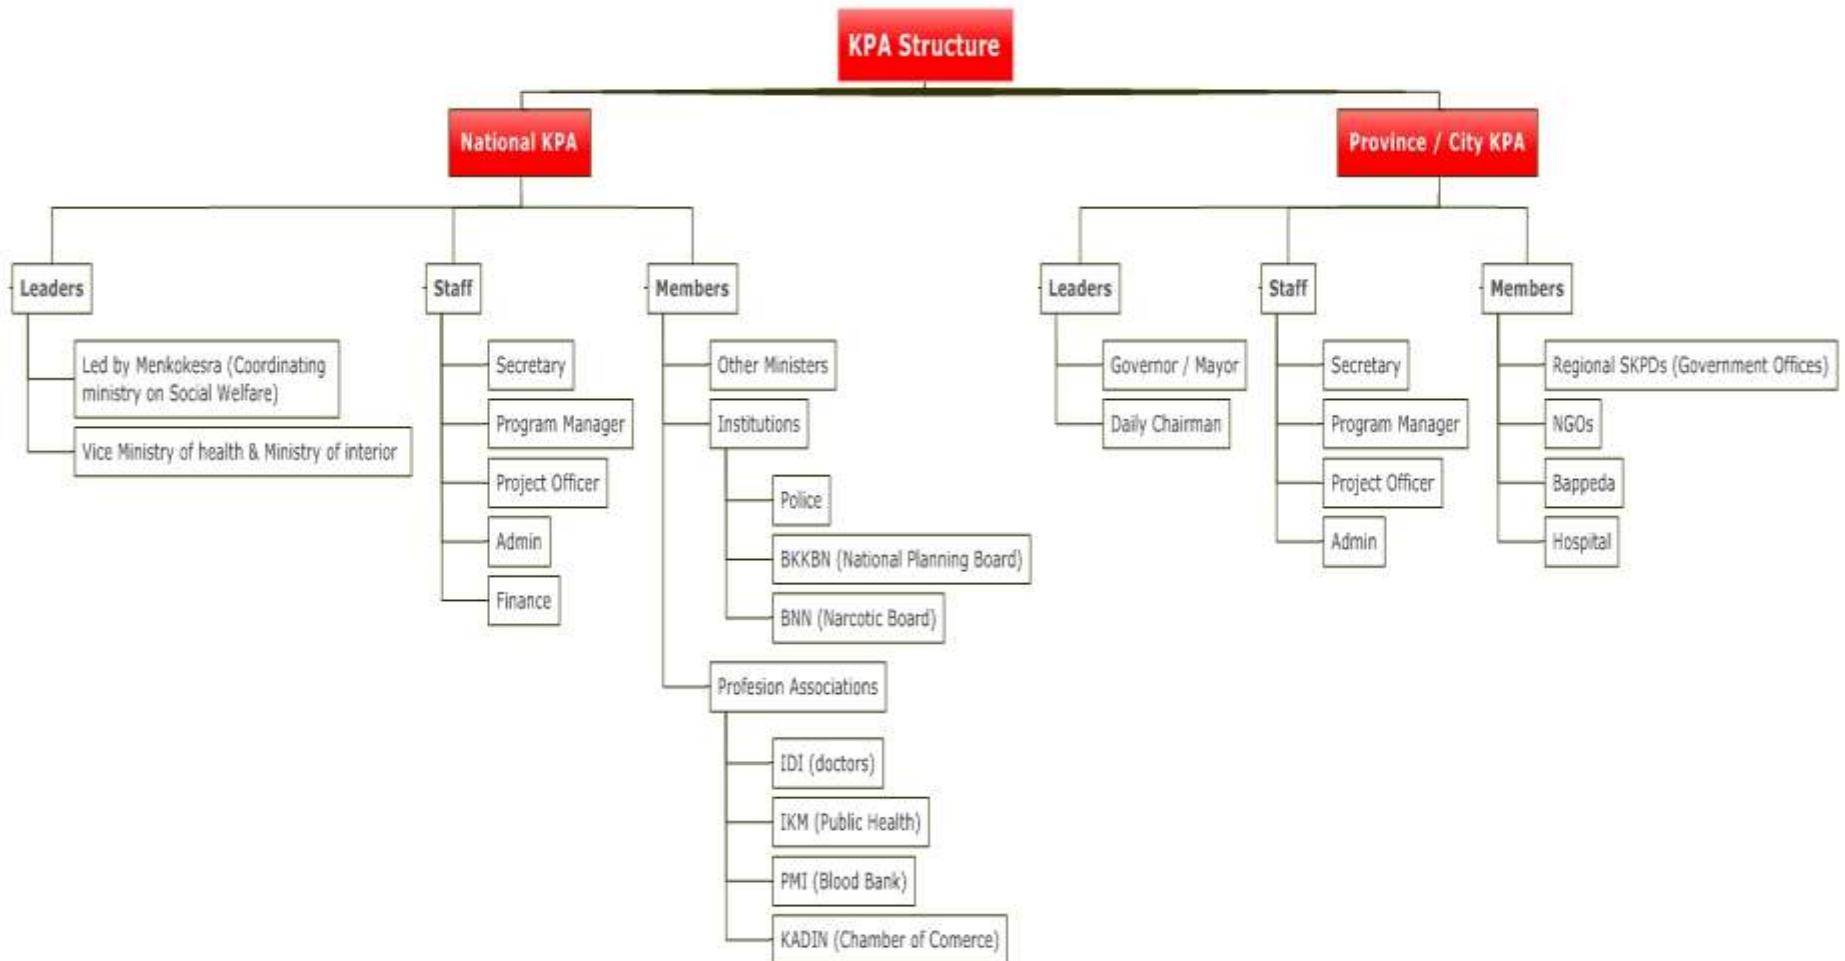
KPA Structure

National KPA

Leaders
Led by Menkokesra (Coordinating ministry on Social Welfare)
Vice Ministry of health & Ministry of interior

Staff
Secretary
Program Manager
Project Officer
Admin
Finance

Members
Other Ministers
Institutions
Police
BKKBN (National Planning Board)
BNN (Narcotic Board)
Profesion Associations
IDI (doctors)
IKM (Public Health)
PMI (Blood Bank)
KADIN (Chamber of Comerce)

Province / City KPA

Leaders
Governor / Mayor
Daily Chairman

Staff
Secretary
Program Manager
Project Officer
Admin

Members
Regional SKPDs (Government Offices)
NGOs
Bappeda
Hospital